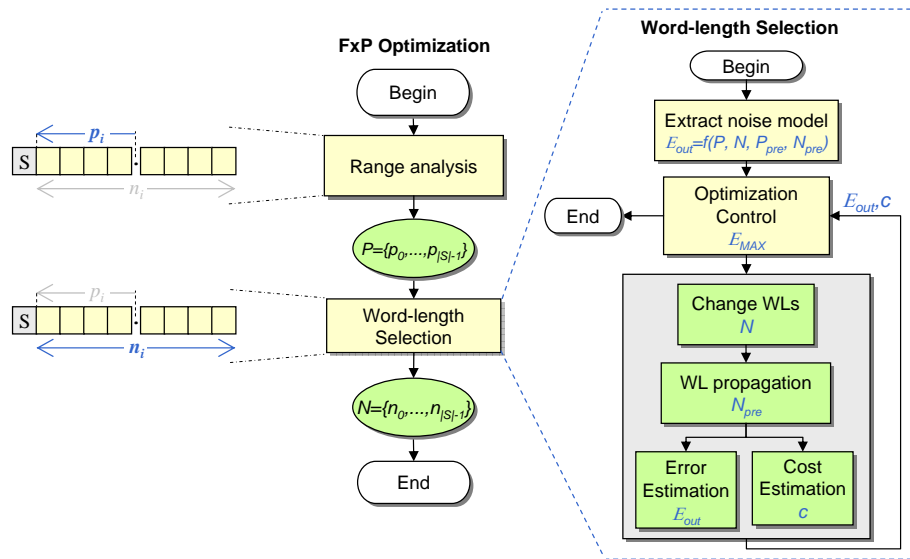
FxP Optimization

Word-length Selection

$p_i$

S

$n_i$

Begin

Range analysis

$P=\{p_0,\ldots,p_{|S|-1}\}$

$p_i$

S

$n_i$

Word-length Selection

$N=\{n_0,\ldots,n_{|S|-1}\}$

End

Begin

Extract noise model

$E_{out}=f(P, N, P_{pre}, N_{pre})$

Optimization Control

$E_{MAX}$

End

$E_{out}$, $c$

Change WLs

$N$

WL propagation

$N_{pre}$

Error Estimation

$E_{out}$

Cost Estimation

$c$